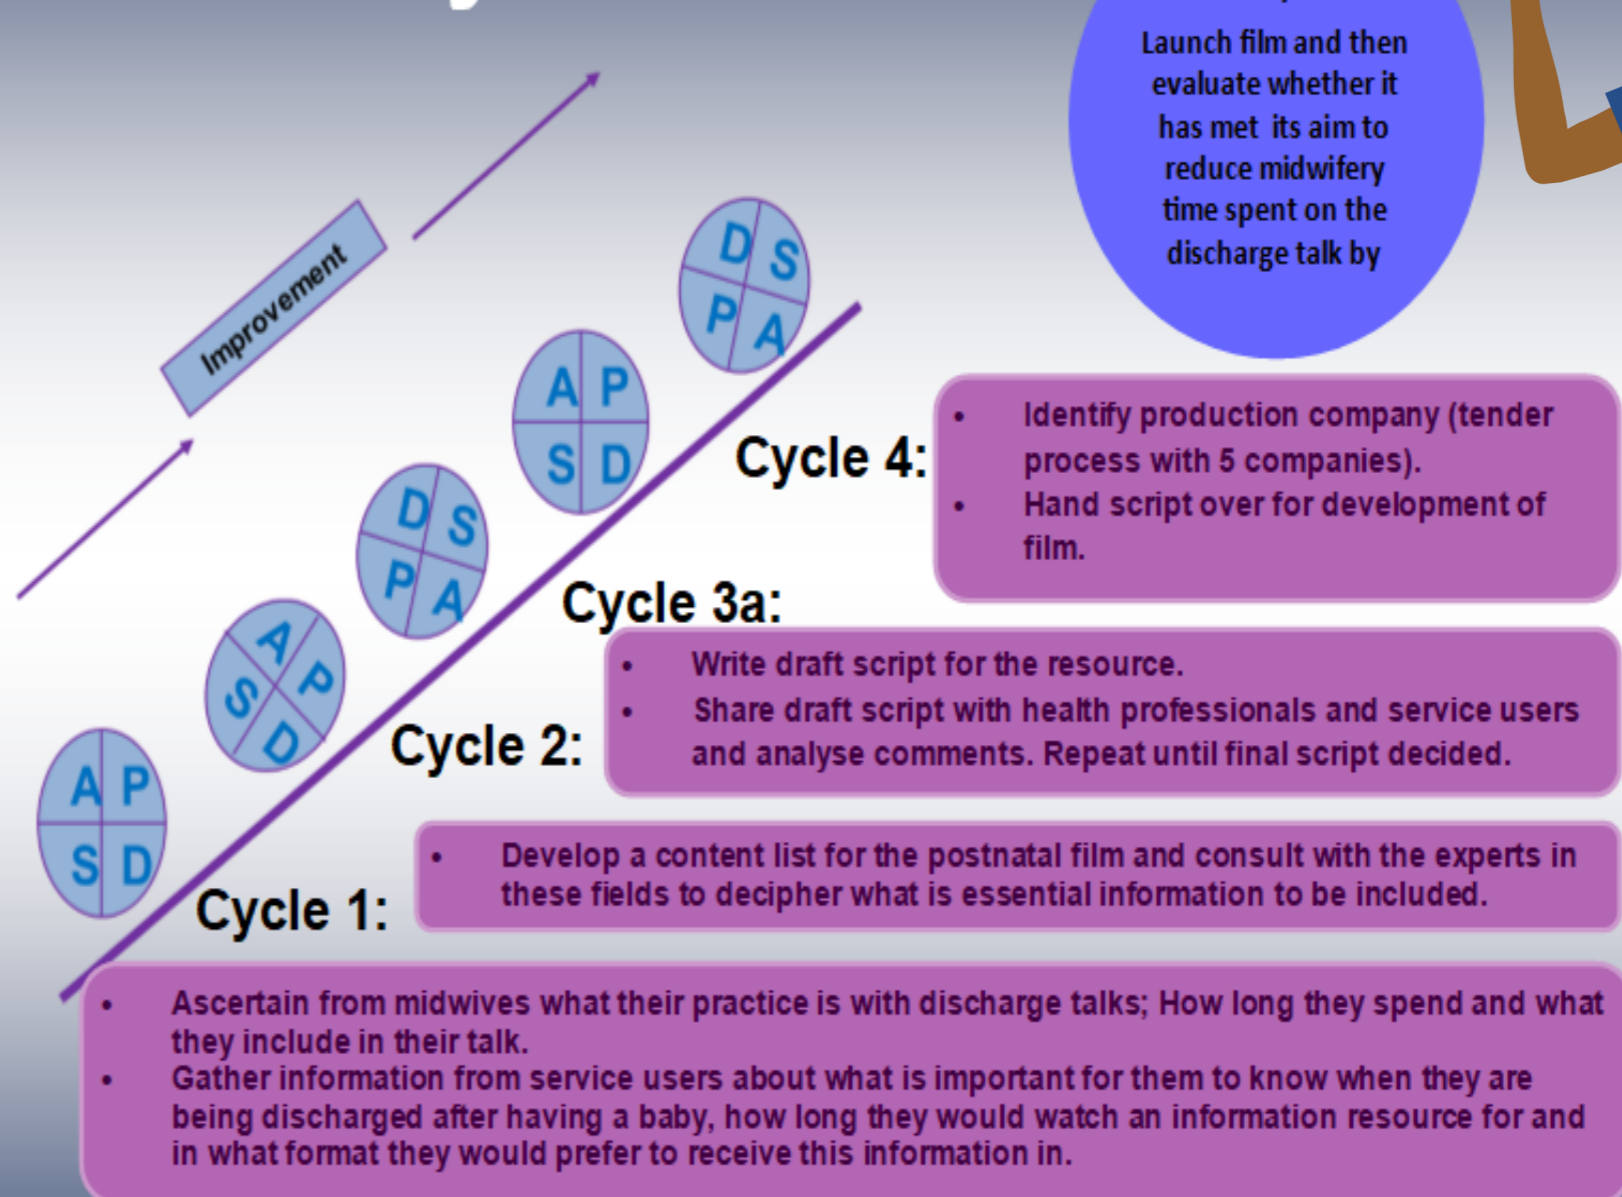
Launch film and then evaluate whether it has met its aim to reduce midwifery time spent on the discharge talk by

Improvement

D S
P A

A P
S D

D S
P A

A P
S D

A P
S D

Cycle 4:

- Identify production company (tender process with 5 companies).
- Hand script over for development of film.

Cycle 3a:

- Write draft script for the resource.
- Share draft script with health professionals and service users and analyse comments. Repeat until final script decided.

Cycle 2:

- Develop a content list for the postnatal film and consult with the experts in these fields to decipher what is essential information to be included.

Cycle 1:

- Ascertain from midwives what their practice is with discharge talks; How long they spend and what they include in their talk.
- Gather information from service users about what is important for them to know when they are being discharged after having a baby, how long they would watch an information resource for and in what format they would prefer to receive this information in.